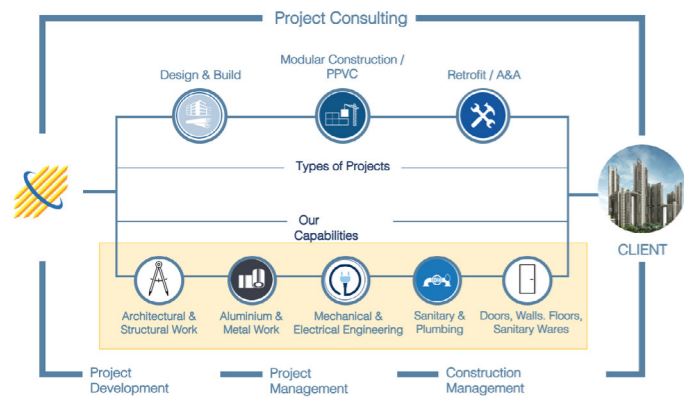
Project Consulting

Design & Build

Modular Construction / PPVC

Retrofit / A&A

Types of Projects

Our Capabilities

CLIENT

Architectural & Structural Work

Aluminium & Metal Work

Mechanical & Electrical Engineering

Sanitary & Plumbing

Doors, Walls. Floors, Sanitary Wares

Project Development

Project Management

Construction Management